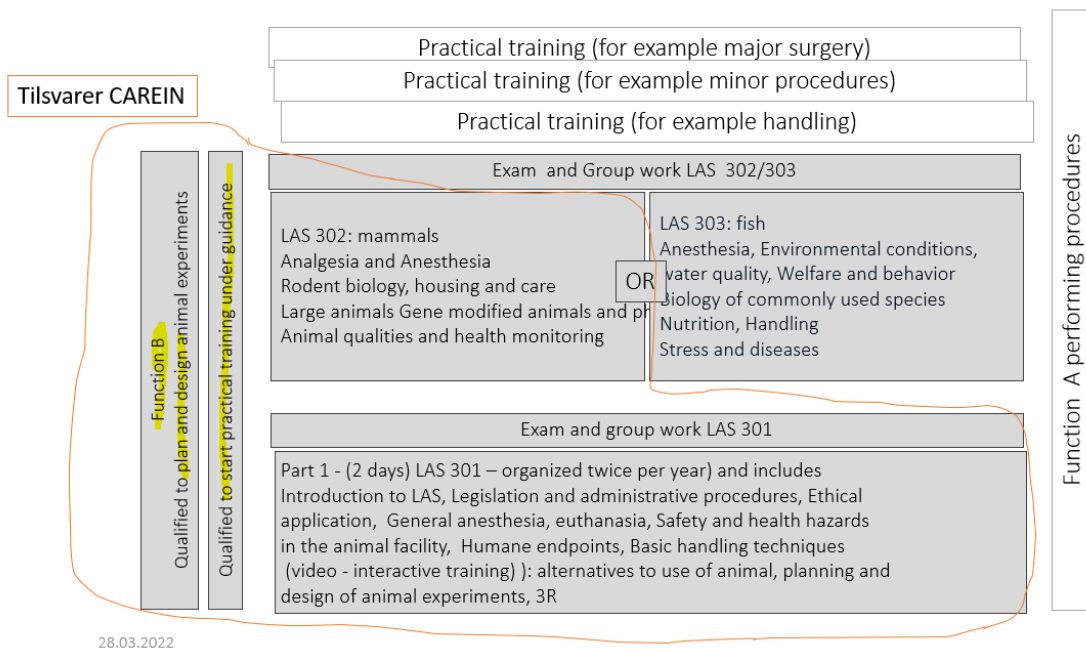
Tilsvarer CAREIN

Practical training (for example major surgery)

Practical training (for example minor procedures)

Practical training (for example handling)

Function A performing procedures

Function B
Qualified to plan and design animal experiments

Qualified to start practical training under guidance

Exam and Group work LAS 302/303

LAS 302: mammals
Analgesia and Anesthesia
Rodent biology, housing and care
Large animals Gene modified animals and ph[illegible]
Animal qualities and health monitoring

OR

LAS 303: fish
Anesthesia, Environmental conditions, water quality, Welfare and behavior
Biology of commonly used species
Nutrition, Handling
Stress and diseases

Exam and group work LAS 301

Part 1 - (2 days) LAS 301 – organized twice per year) and includes Introduction to LAS, Legislation and administrative procedures, Ethical application, General anesthesia, euthanasia, Safety and health hazards in the animal facility, Humane endpoints, Basic handling techniques (video - interactive training) ): alternatives to use of animal, planning and design of animal experiments, 3R

28.03.2022